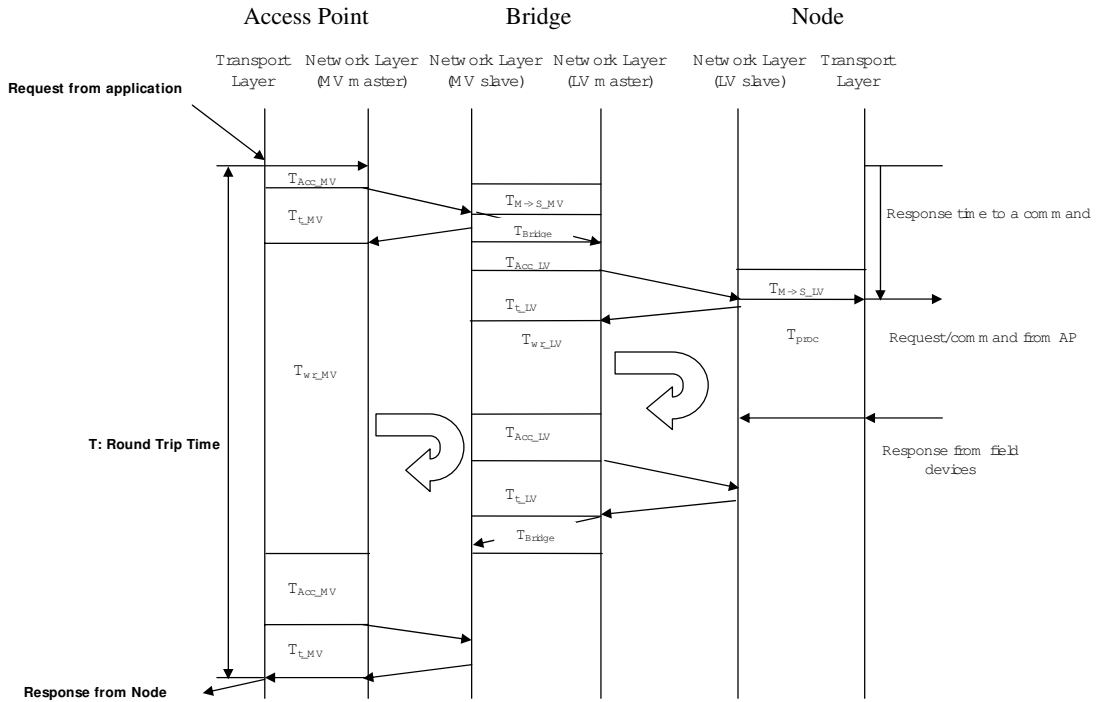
Access Point

Bridge

Node

Transport Layer

Network Layer (MV master)

Network Layer (MV slave)

Network Layer (LV master)

Network Layer (LV slave)

Transport Layer

Request from application

$T_{Acc\_MV}$

$T_{t\_MV}$

$T_{M\rightarrow S\_MV}$

$T_{Bridge}$

$T_{Acc\_LV}$

$T_{t\_LV}$

$T_{wr\_LV}$

$T_{M\rightarrow S\_LV}$

$T_{proc}$

Response time to a command

Request/command from AP

$T_{wr\_MV}$

T: Round Trip Time

$T_{Acc\_LV}$

$T_{t\_LV}$

$T_{Bridge}$

Response from field devices

$T_{Acc\_MV}$

$T_{t\_MV}$

Response from Node